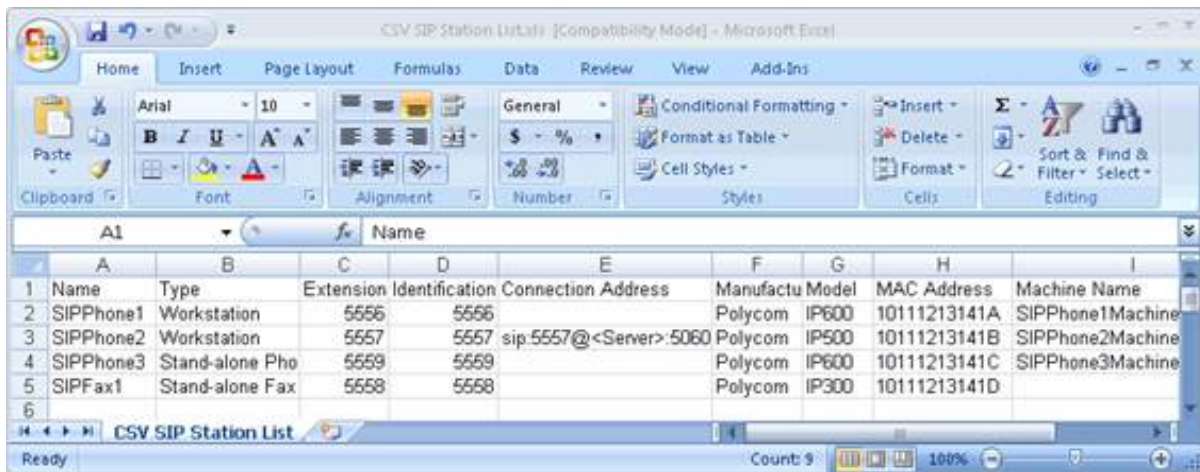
CSV SIP Station List.xls [Compatibility Mode] - Microsoft Excel

Home Insert Page Layout Formulas Data Review View Add-Ins

Paste
Clipboard
Arial 10
B I U A A
Font
Alignment
General
$ - % ,
Number
Conditional Formatting
Format as Table
Cell Styles
Styles
Insert
Delete
Format
Cells
Σ
Sort & Filter
Find & Select
Editing

A1 $f_x$ Name

| | A | B | C | D | E | F | G | H | I |
|---|---|---|---|---|---|---|---|---|---|
| 1 | Name | Type | Extension | Identification | Connection Address | Manufactu | Model | MAC Address | Machine Name |
| 2 | SIPPhone1 | Workstation | 5556 | 5556 | | Polycom | IP600 | 10111213141A | SIPPhone1Machine |
| 3 | SIPPhone2 | Workstation | 5557 | 5557 | sip:5557@<Server>:5060 | Polycom | IP500 | 10111213141B | SIPPhone2Machine |
| 4 | SIPPhone3 | Stand-alone Pho | 5559 | 5559 | | Polycom | IP600 | 10111213141C | SIPPhone3Machine |
| 5 | SIPFax1 | Stand-alone Fax | 5558 | 5558 | | Polycom | IP300 | 10111213141D | |
| 6 | | | | | | | | | |

CSV SIP Station List

Ready Count: 9 100%